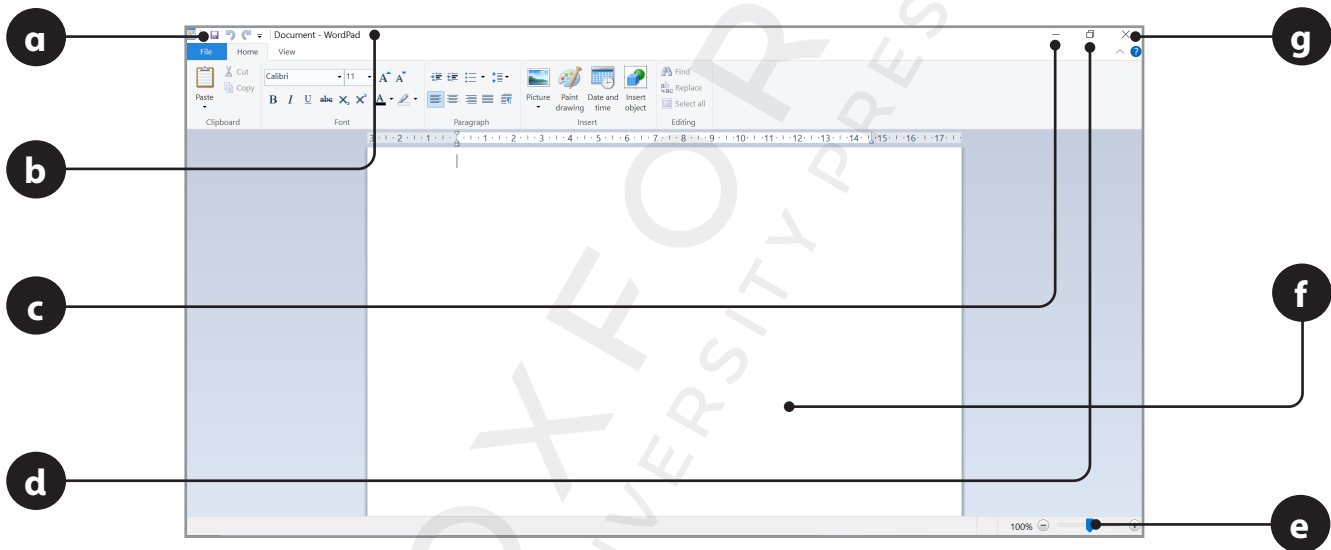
a
b
c
d
e
f
g

Document - WordPad

File
Home
View

Paste
Cut
Copy
Clipboard

Calibri
11
B I U abc $X_2$ $X^2$
Font

Paragraph

Picture
Paint drawing
Date and time
Insert object
Insert

Find
Replace
Select all
Editing

3 · 2 · 1 · 1 · 2 · 3 · 4 · 5 · 6 · 7 · 8 · 9 · 10 · 11 · 12 · 13 · 14 · 15 · 16 · 17

100%

OXFORD UNIVERSITY PRESS